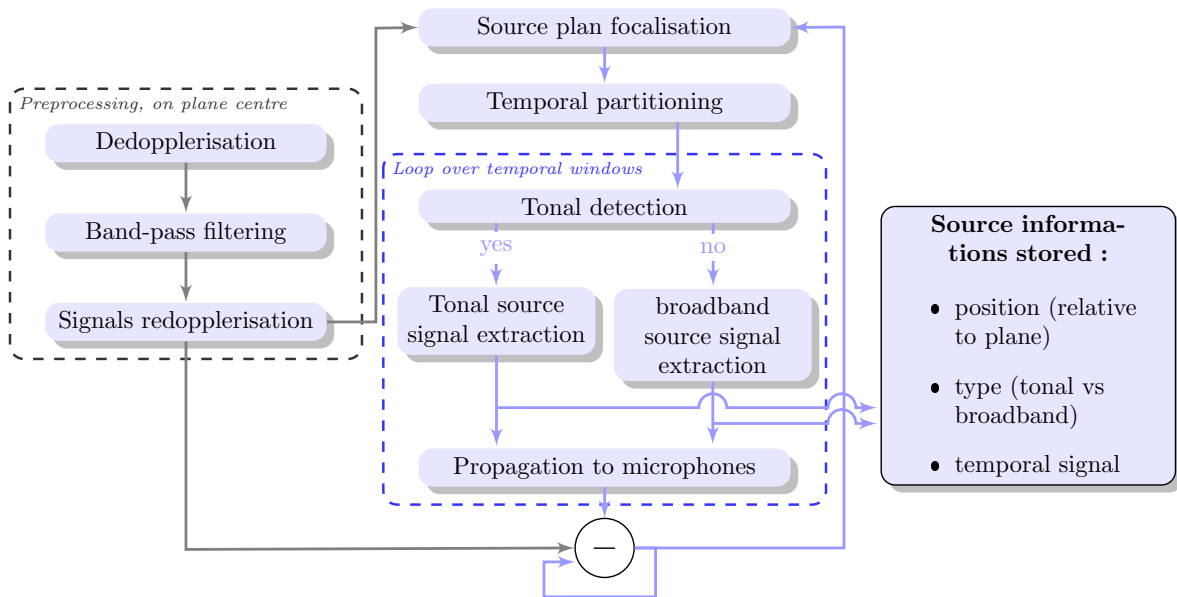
Preprocessing, on plane centre

Dedopplerisation

Band-pass filtering

Signals redopplerisation

Source plan focalisation

Temporal partitioning

Loop over temporal windows

Tonal detection

yes

no

Tonal source signal extraction

broadband source signal extraction

Propagation to microphones

$-$

**Source informations stored :**

- position (relative to plane)
- type (tonal vs broadband)
- temporal signal